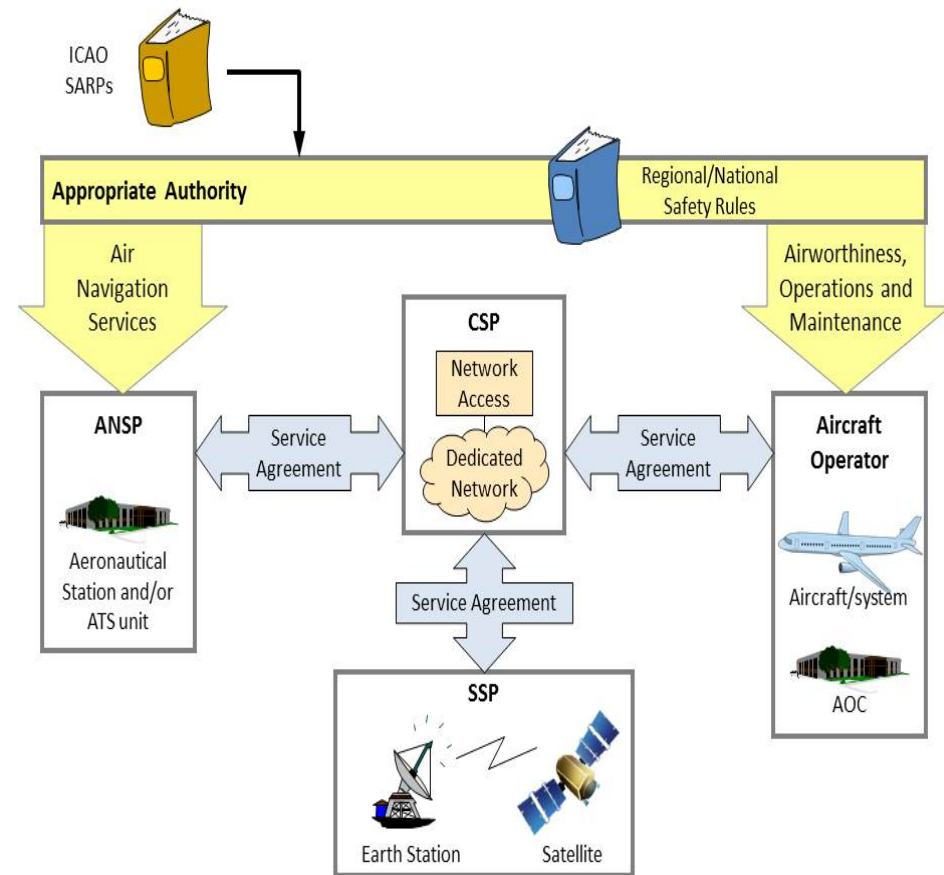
ICAO SARPs

Appropriate Authority

Regional/National Safety Rules

Air Navigation Services

Airworthiness, Operations and Maintenance

CSP

Network Access

Dedicated Network

ANSP

Service Agreement

Service Agreement

Aircraft Operator

Aeronautical Station and/or ATS unit

Service Agreement

Aircraft/system

AOC

SSP

Earth Station

Satellite